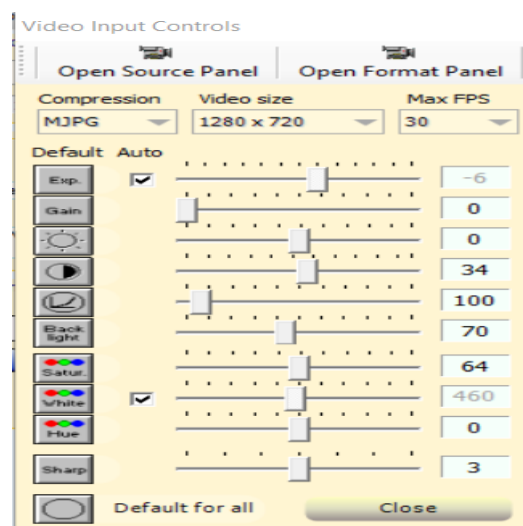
Video Input Controls

Open Source Panel
Open Format Panel

Compression
MJPG
Video size
1280 x 720
Max FPS
30

Default Auto

Exp. -6
Gain 0
0
34
100
Back light 70
Satur. 64
White 460
Hue 0
Sharp 3

Default for all
Close